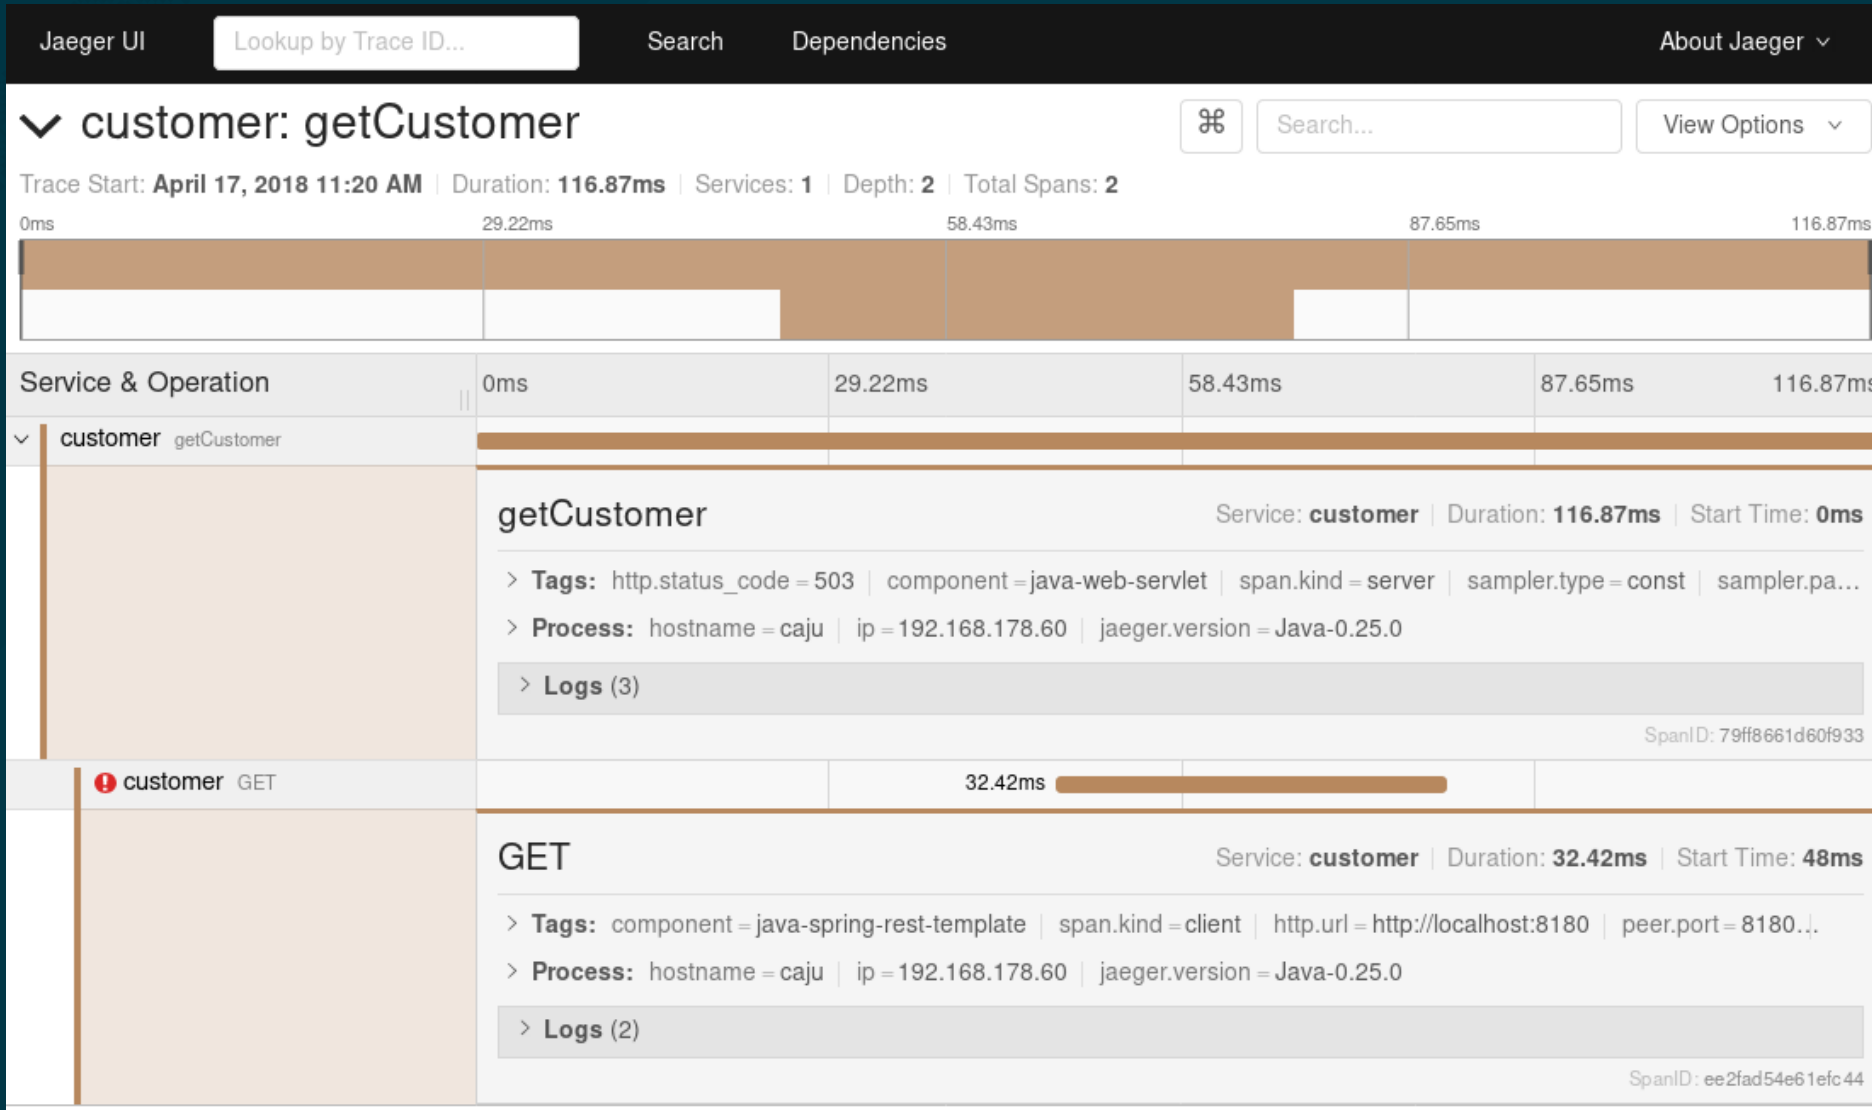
Jaeger UI Lookup by Trace ID... Search Dependencies About Jaeger

customer: getCustomer

⌘ Search... View Options

Trace Start: April 17, 2018 11:20 AM | Duration: 116.87ms | Services: 1 | Depth: 2 | Total Spans: 2

0ms 29.22ms 58.43ms 87.65ms 116.87ms

Service & Operation 0ms 29.22ms 58.43ms 87.65ms 116.87ms

customer getCustomer

getCustomer Service: customer | Duration: 116.87ms | Start Time: 0ms

Tags: http.status_code = 503 | component = java-web-servlet | span.kind = server | sampler.type = const | sampler.pa...

Process: hostname = caju | ip = 192.168.178.60 | jaeger.version = Java-0.25.0

Logs (3)

SpanID: 79ff8661d60f933

customer GET 32.42ms

GET Service: customer | Duration: 32.42ms | Start Time: 48ms

Tags: component = java-spring-rest-template | span.kind = client | http.url = http://localhost:8180 | peer.port = 8180...

Process: hostname = caju | ip = 192.168.178.60 | jaeger.version = Java-0.25.0

Logs (2)

SpanID: ee2fad54e61efc44